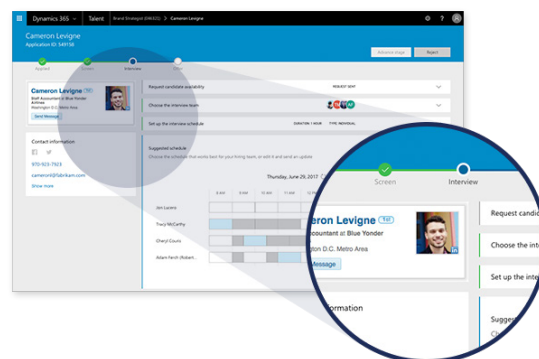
Dynamics 365 | Talent | Brand Strategist (DM632) > Cameron Levigne

Cameron Levigne
Application ID: 349156

Advance stage
Reject

Applied
Screen
Interview
Offer

Cameron Levigne
Staff Accountant at Blue Yonder Airlines
Washington D.C. Metro Area
Send Message

Request candidate availability
REQUEST SENT
Choose the interview team
Set up the interview schedule
DURATION: 1 HOUR
TYPE: INDIVIDUAL

Contact information
970-923-7923
cameronl@fabrikam.com
Show more

Suggested schedule
Choose the schedule that works best for your hiring team, or edit it and send an update

Thursday, June 29, 2017

8 AM
9 AM
10 AM
11 AM
12 PM
1 PM
2 PM
3 PM
4 PM
5 PM

Jon Laubrei
Tracy McCarthy
Cheryl Cours
Adam Harsh (Robert)

Screen
Interview

eron Levigne
ccountant at Blue Yonder
gton D.C. Metro Area
Message

formation

Request candi
Choose the inte
Set up the inte
Sugges